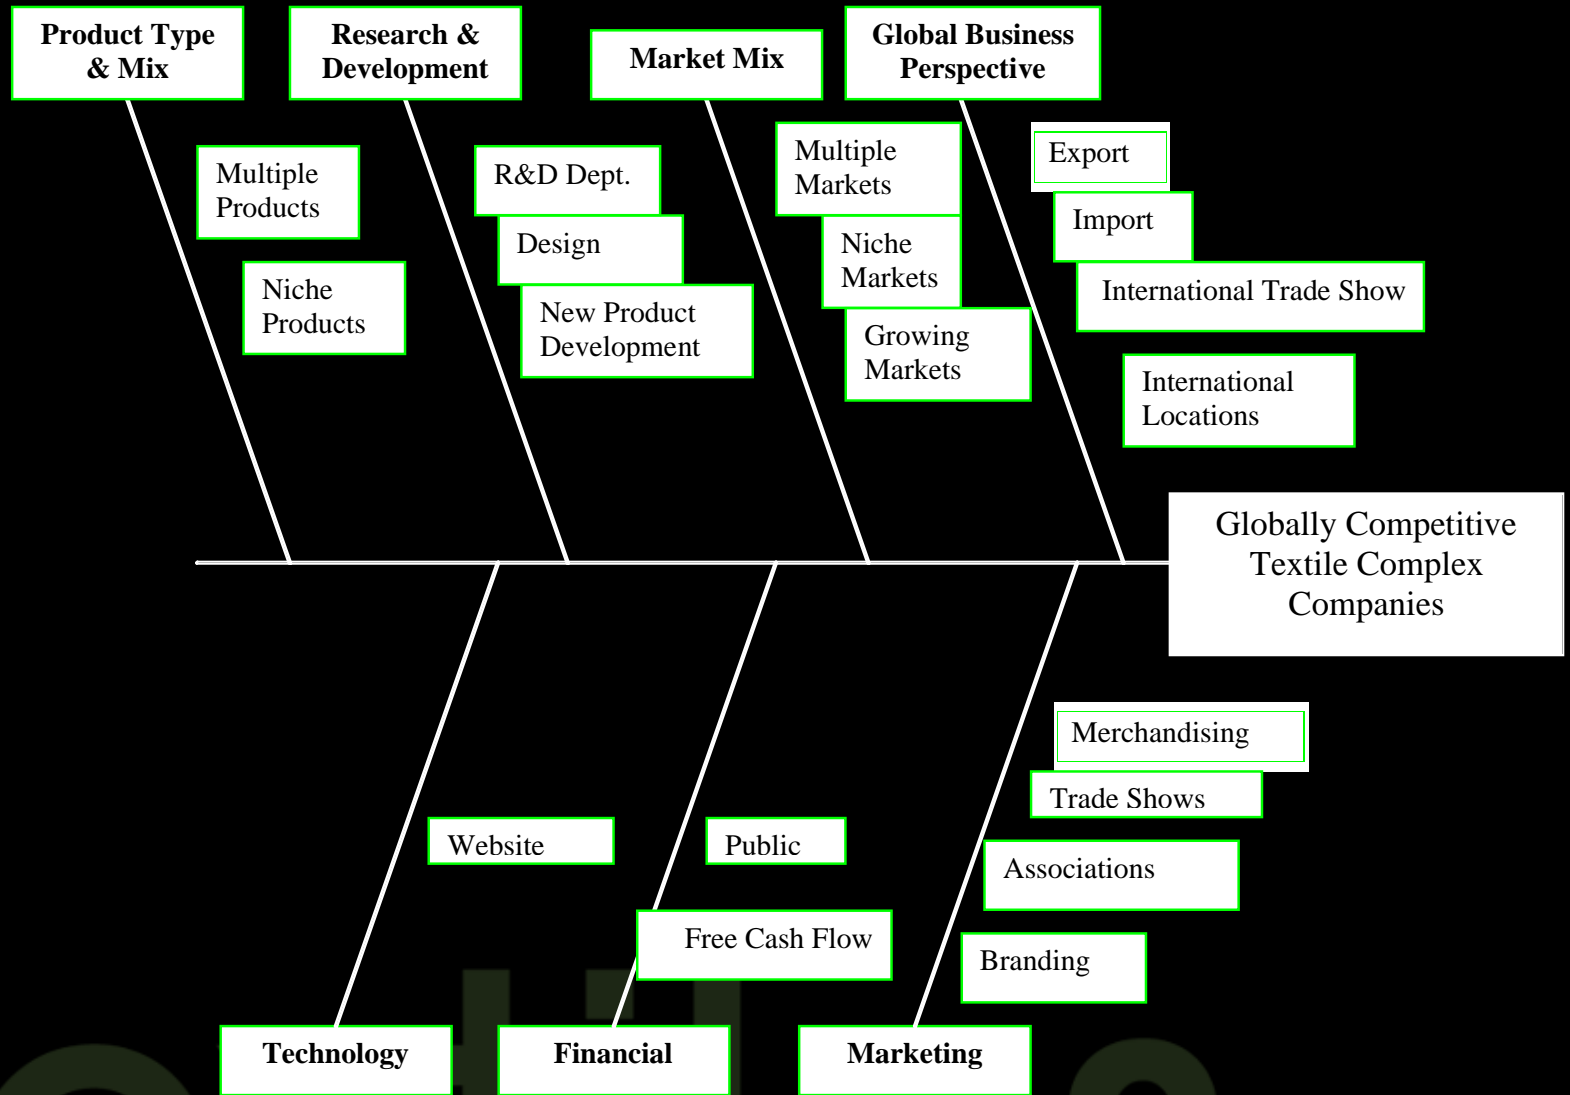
Product Type & Mix

Research & Development

Market Mix

Global Business Perspective

Multiple Products

Niche Products

R&D Dept.

Design

New Product Development

Multiple Markets

Niche Markets

Growing Markets

Export

Import

International Trade Show

International Locations

Globally Competitive Textile Complex Companies

Merchandising

Trade Shows

Associations

Branding

Website

Public

Free Cash Flow

Technology

Financial

Marketing